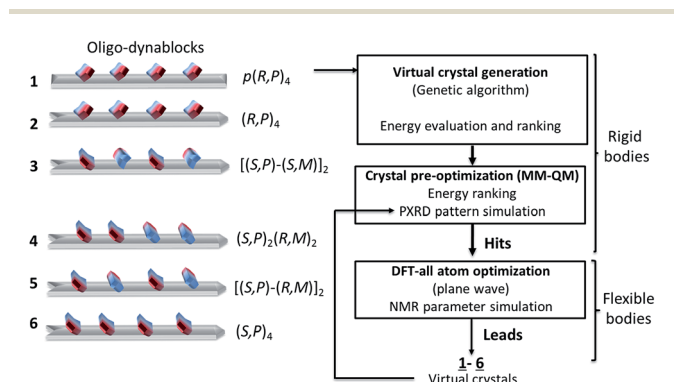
Oligo-dynablocks

1 $p(R,P)_4$

2 $(R,P)_4$

3 $[(S,P)\text{-}(S,M)]_2$

4 $(S,P)_2(R,M)_2$

5 $[(S,P)\text{-}(R,M)]_2$

6 $(S,P)_4$

**Virtual crystal generation**
(Genetic algorithm)

Energy evaluation and ranking

Rigid bodies

**Crystal pre-optimization (MM-QM)**
Energy ranking
PXRD pattern simulation

**Hits**

**DFT-all atom optimization**
(plane wave)
NMR parameter simulation

Flexible bodies

**Leads**

**1- 6**
Virtual crystals